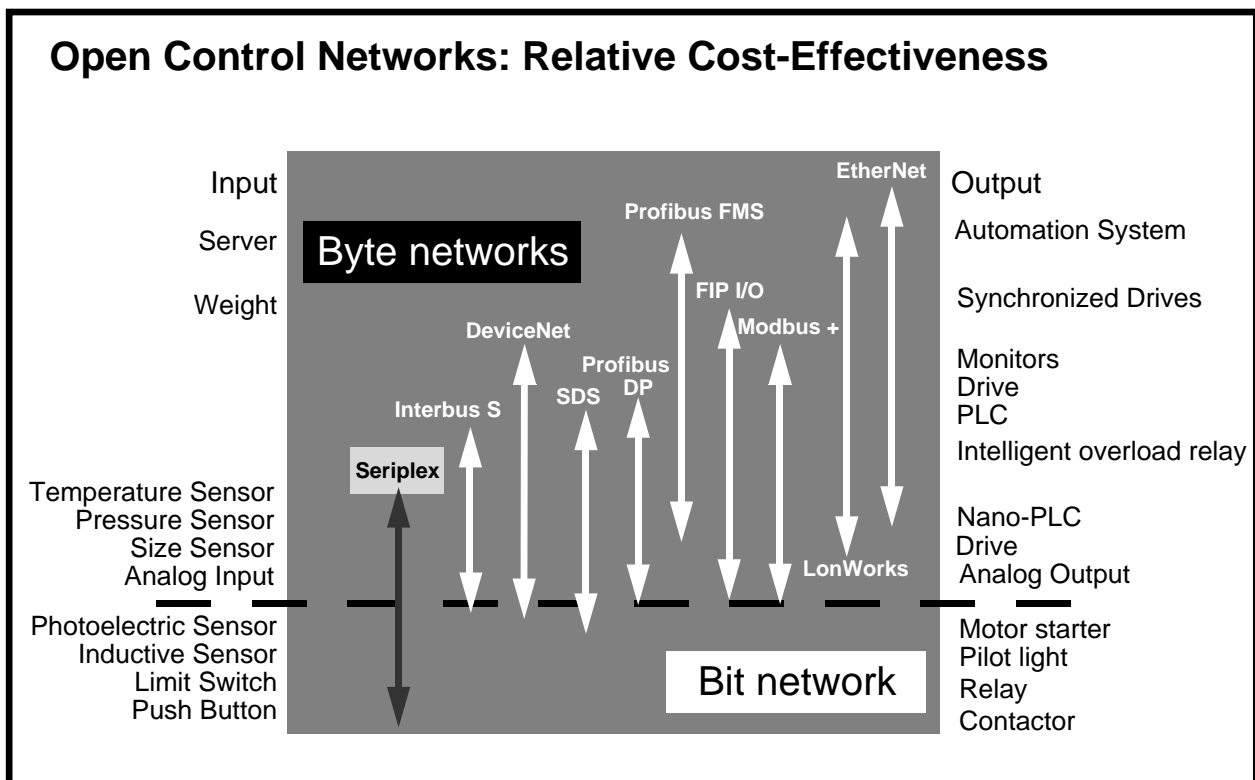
Open Control Networks: Relative Cost-Effectiveness

Input

Server

Weight

Temperature Sensor
Pressure Sensor
Size Sensor
Analog Input

Photoelectric Sensor
Inductive Sensor
Limit Switch
Push Button

Byte networks

EtherNet

Profibus FMS

FIP I/O

Modbus +

DeviceNet

Profibus DP

SDS

Interbus S

Seriplex

LonWorks

Bit network

Output

Automation System

Synchronized Drives

Monitors
Drive
PLC

Intelligent overload relay

Nano-PLC
Drive
Analog Output

Motor starter
Pilot light
Relay
Contactor